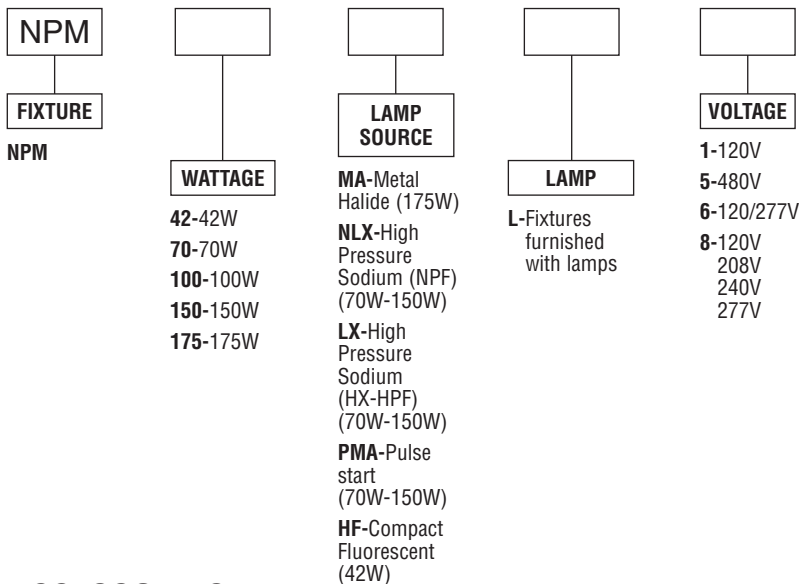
NPM

FIXTURE

NPM

WATTAGE

42-42W

70-70W

100-100W

150-150W

175-175W

LAMP SOURCE

MA-Metal Halide (175W)

NLX-High Pressure Sodium (NPF) (70W-150W)

LX-High Pressure Sodium (HX-HPF) (70W-150W)

PMA-Pulse start (70W-150W)

HF-Compact Fluorescent (42W)

LAMP

L-Fixtures furnished with lamps

VOLTAGE

1-120V

5-480V

6-120/277V

8-120V
208V
240V
277V